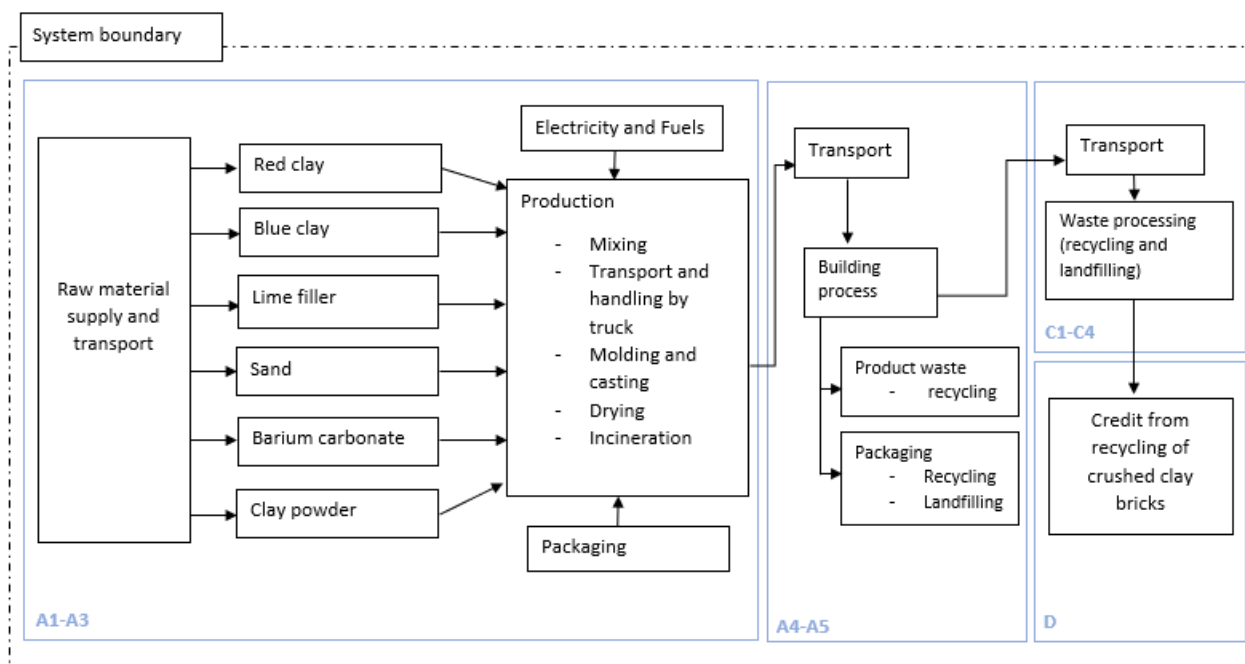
System boundary

Raw material supply and transport

Red clay

Blue clay

Lime filler

Sand

Barium carbonate

Clay powder

Electricity and Fuels

Production
- Mixing
- Transport and handling by truck
- Molding and casting
- Drying
- Incineration

Packaging

A1-A3

Transport

Building process

Product waste
- recycling

Packaging
- Recycling
- Landfilling

A4-A5

Transport

Waste processing (recycling and landfilling)

C1-C4

Credit from recycling of crushed clay bricks

D